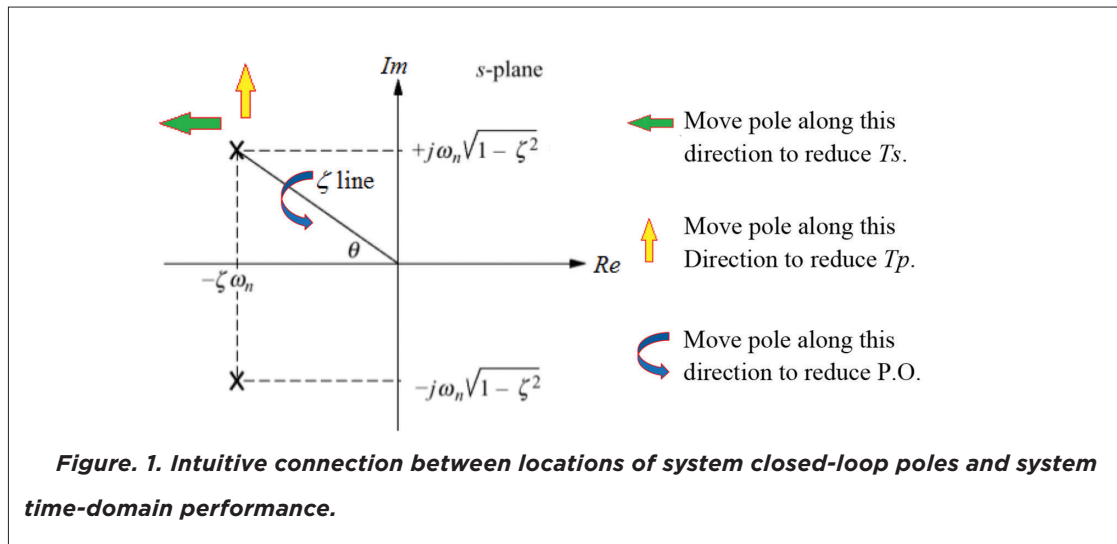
*Im*

*s*-plane

$+j\omega_n\sqrt{1-\zeta^2}$

$\zeta$ line

$\theta$

*Re*

$-\zeta\omega_n$

$-j\omega_n\sqrt{1-\zeta^2}$

Move pole along this direction to reduce *Ts*.

Move pole along this Direction to reduce *Tp*.

Move pole along this direction to reduce P.O.

*Figure. 1. Intuitive connection between locations of system closed-loop poles and system time-domain performance.*